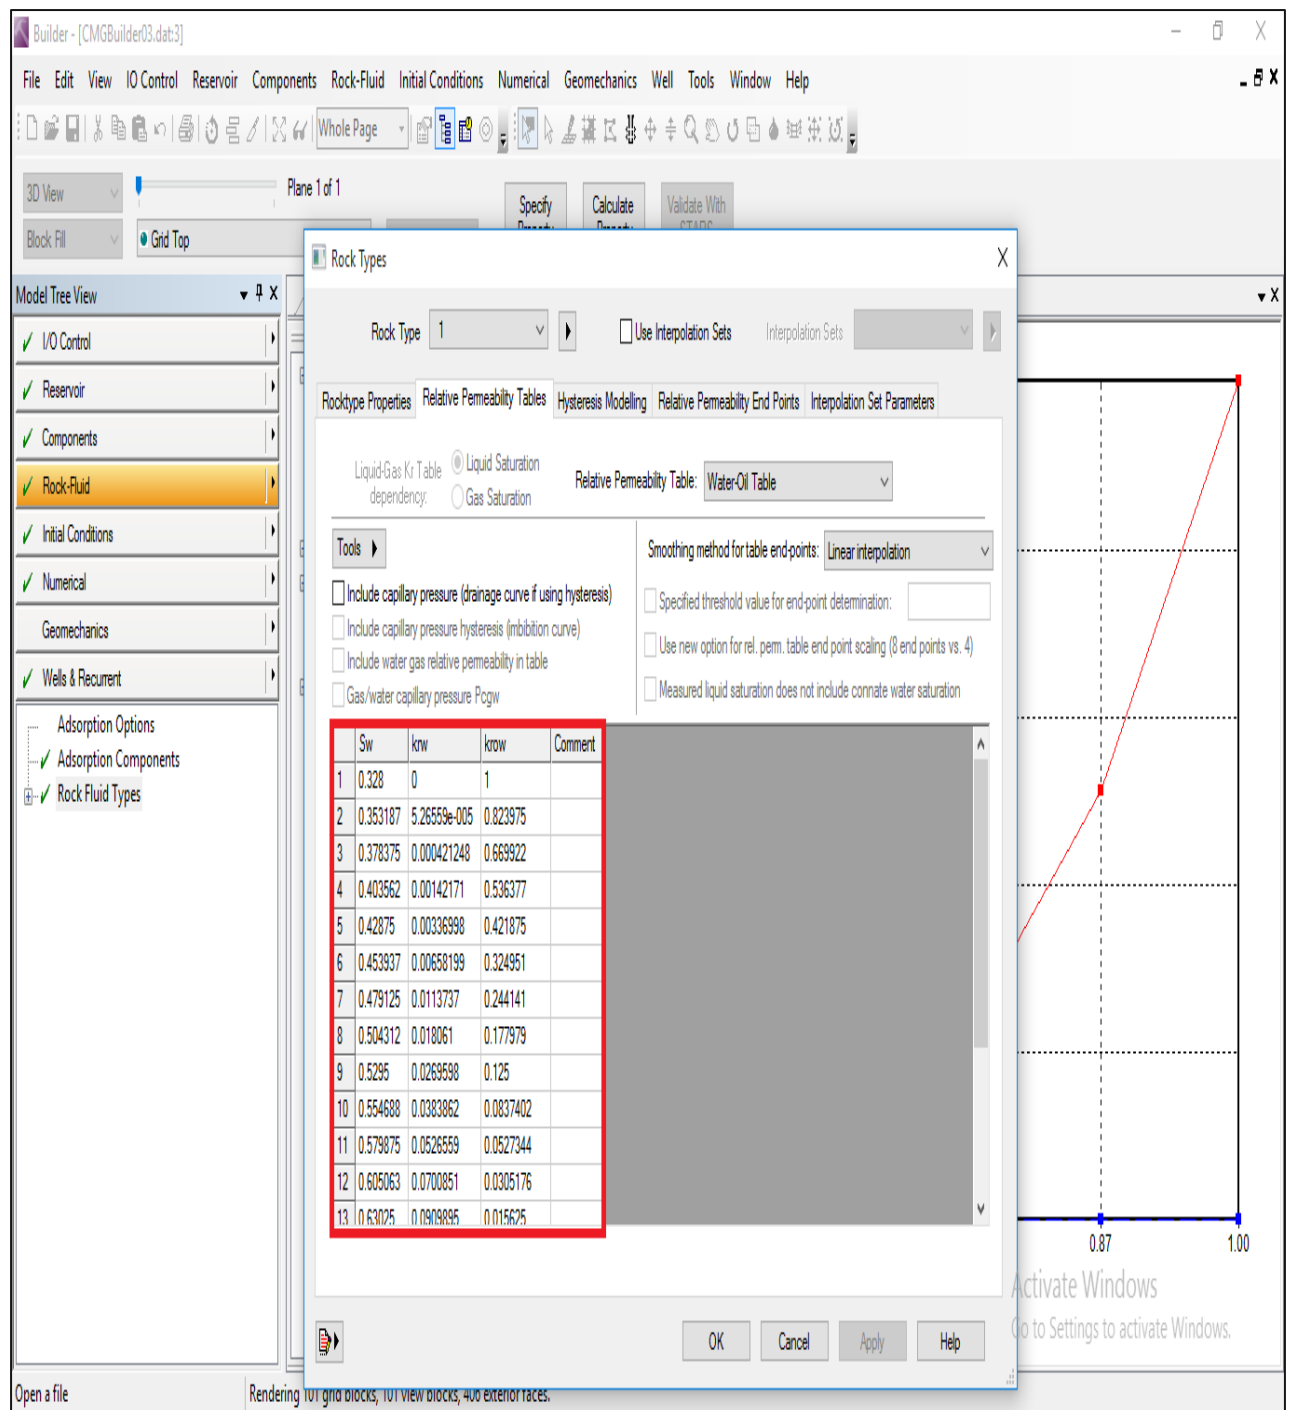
Builder - [CMGBuilder03.dat:3]

File Edit View IO Control Reservoir Components Rock-Fluid Initial Conditions Numerical Geomechanics Well Tools Window Help

Whole Page

3D View
Block Fill
Plane 1 of 1
Grid Top
Specify Property
Calculate Property
Validate With STARS

Model Tree View
I/O Control
Reservoir
Components
Rock-Fluid
Initial Conditions
Numerical
Geomechanics
Wells & Recurrent
Adsorption Options
Adsorption Components
Rock Fluid Types

Rock Types
Rock Type 1
Use Interpolation Sets
Interpolation Sets

Rocktype Properties | Relative Permeability Tables | Hysteresis Modelling | Relative Permeability End Points | Interpolation Set Parameters

Liquid-Gas Kr Table dependency:
Liquid Saturation
Gas Saturation
Relative Permeability Table: Water-Oil Table

Tools
Smoothing method for table end-points: Linear interpolation
Include capillary pressure (drainage curve if using hysteresis)
Include capillary pressure hysteresis (imbibition curve)
Include water gas relative permeability in table
Gas/water capillary pressure Pcgw
Specified threshold value for end-point determination:
Use new option for rel. perm. table end point scaling (8 end points vs. 4)
Measured liquid saturation does not include connate water saturation

| | Sw | krw | krow | Comment |
|---|---|---|---|---|
| 1 | 0.328 | 0 | 1 | |
| 2 | 0.353187 | 5.26559e-005 | 0.823975 | |
| 3 | 0.378375 | 0.000421248 | 0.669922 | |
| 4 | 0.403562 | 0.00142171 | 0.536377 | |
| 5 | 0.42875 | 0.00336998 | 0.421875 | |
| 6 | 0.453937 | 0.00658199 | 0.324951 | |
| 7 | 0.479125 | 0.0113737 | 0.244141 | |
| 8 | 0.504312 | 0.018061 | 0.177979 | |
| 9 | 0.5295 | 0.0269598 | 0.125 | |
| 10 | 0.554688 | 0.0383862 | 0.0837402 | |
| 11 | 0.579875 | 0.0526559 | 0.0527344 | |
| 12 | 0.605063 | 0.0700851 | 0.0305176 | |
| 13 | 0.63025 | 0.0909895 | 0.015625 | |

OK Cancel Apply Help

0.87 1.00
Activate Windows
Go to Settings to activate Windows.

Open a file
Rendering 101 grid blocks, 101 view blocks, 406 exterior faces.